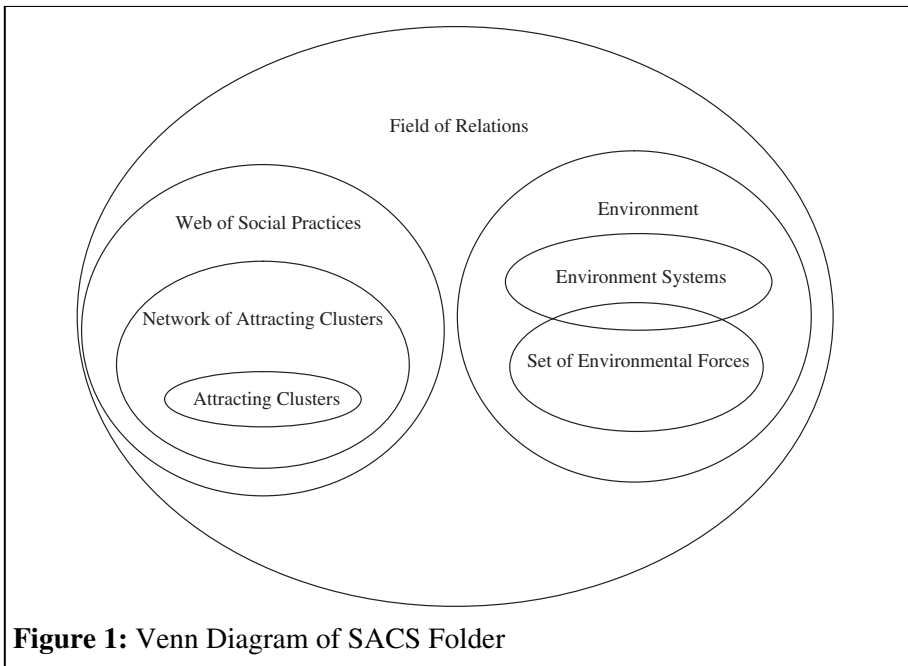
Field of Relations

Web of Social Practices

Network of Attracting Clusters

Attracting Clusters

Environment

Environment Systems

Set of Environmental Forces

**Figure 1:** Venn Diagram of SACS Folder